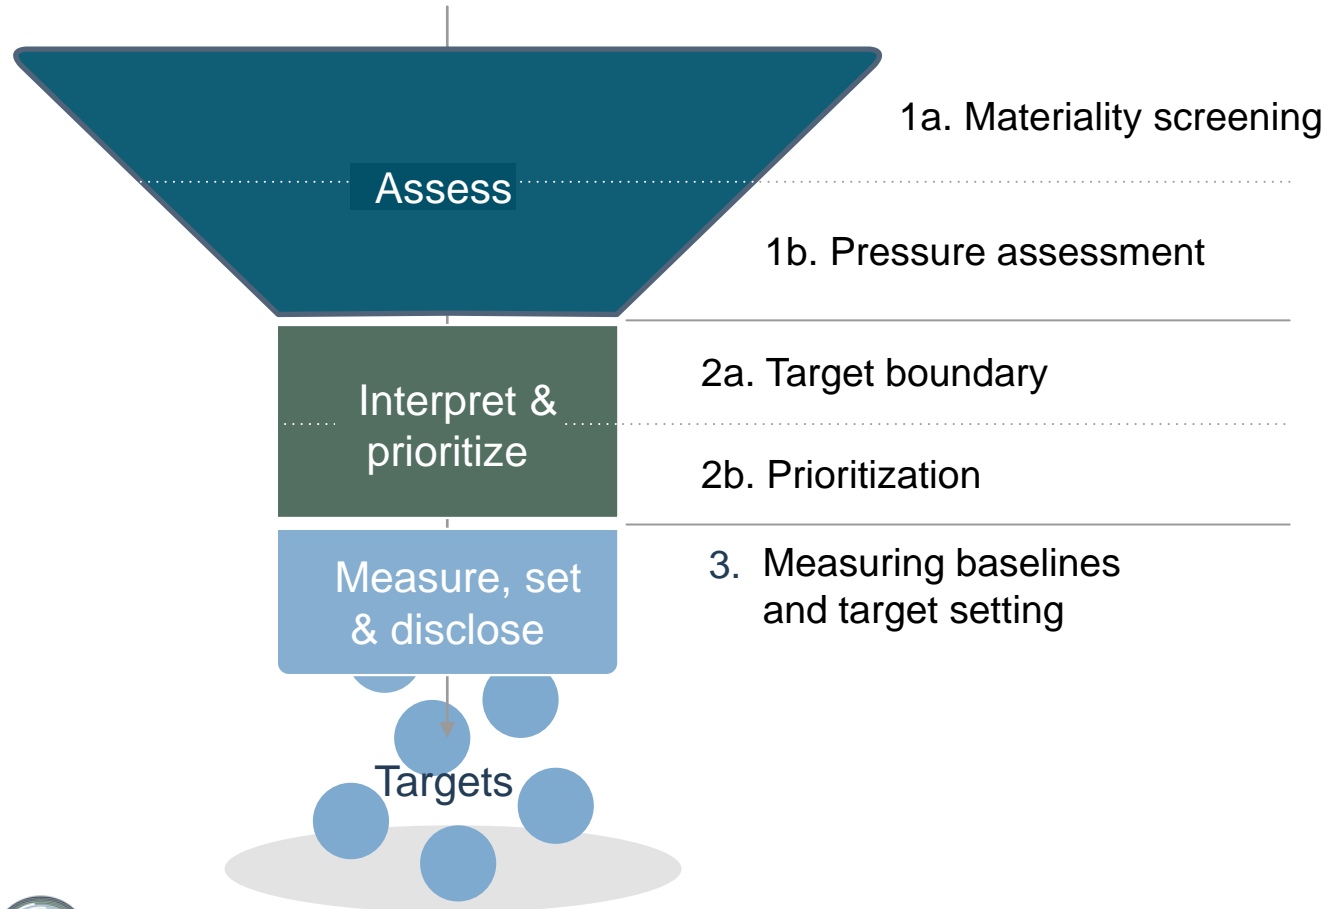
Assess

1a. Materiality screening

1b. Pressure assessment

Interpret & prioritize

2a. Target boundary

2b. Prioritization

Measure, set & disclose

3. Measuring baselines and target setting

Targets